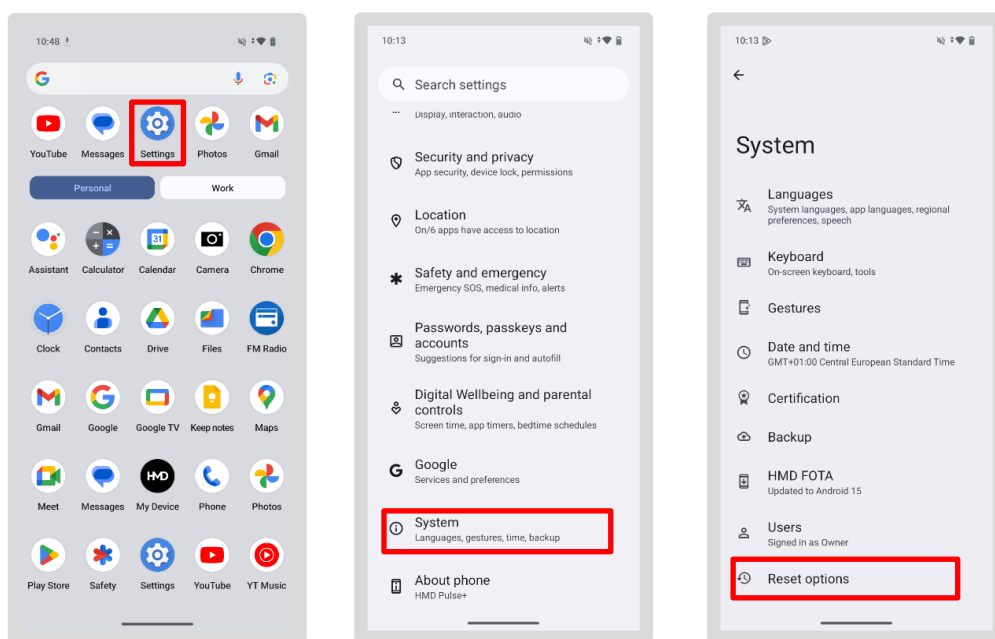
10:48

YouTube
Messages
Settings
Photos
Gmail

Personal
Work

Assistant
Calculator
Calendar
Camera
Chrome

Clock
Contacts
Drive
Files
FM Radio

Gmail
Google
Google TV
Keep notes
Maps

Meet
Messages
My Device
Phone
Photos

Play Store
Safety
Settings
YouTube
YT Music

10:13

Search settings

Display, interaction, audio

Security and privacy
App security, device lock, permissions

Location
On/6 apps have access to location

Safety and emergency
Emergency SOS, medical info, alerts

Passwords, passkeys and accounts
Suggestions for sign-in and autofill

Digital Wellbeing and parental controls
Screen time, app timers, bedtime schedules

Google
Services and preferences

System
Languages, gestures, time, backup

About phone
HMD Pulse+

10:13

System

Languages
System languages, app languages, regional preferences, speech

Keyboard
On-screen keyboard, tools

Gestures

Date and time
GMT+01:00 Central European Standard Time

Certification

Backup

HMD FOTA
Updated to Android 15

Users
Signed in as Owner

Reset options